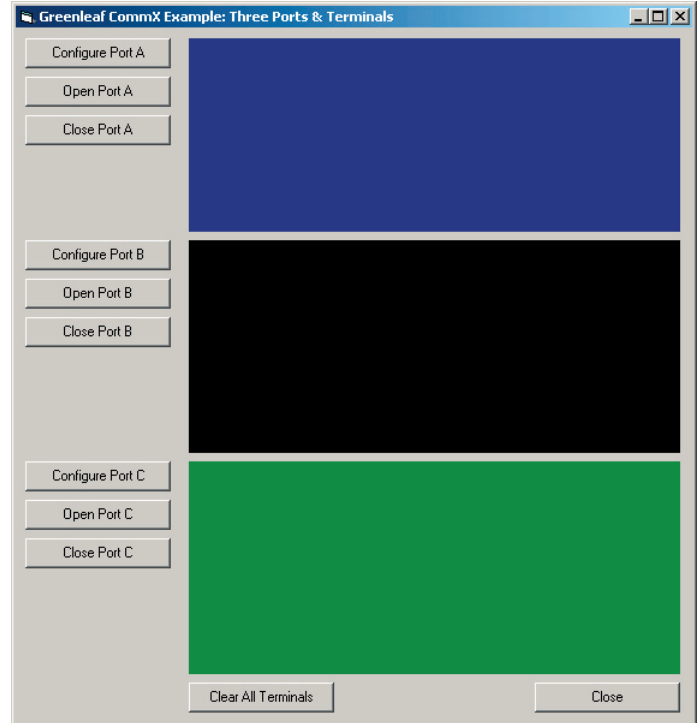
Greenleaf CommX Example: Three Ports & Terminals

Configure Port A
Open Port A
Close Port A

Configure Port B
Open Port B
Close Port B

Configure Port C
Open Port C
Close Port C

Clear All Terminals
Close